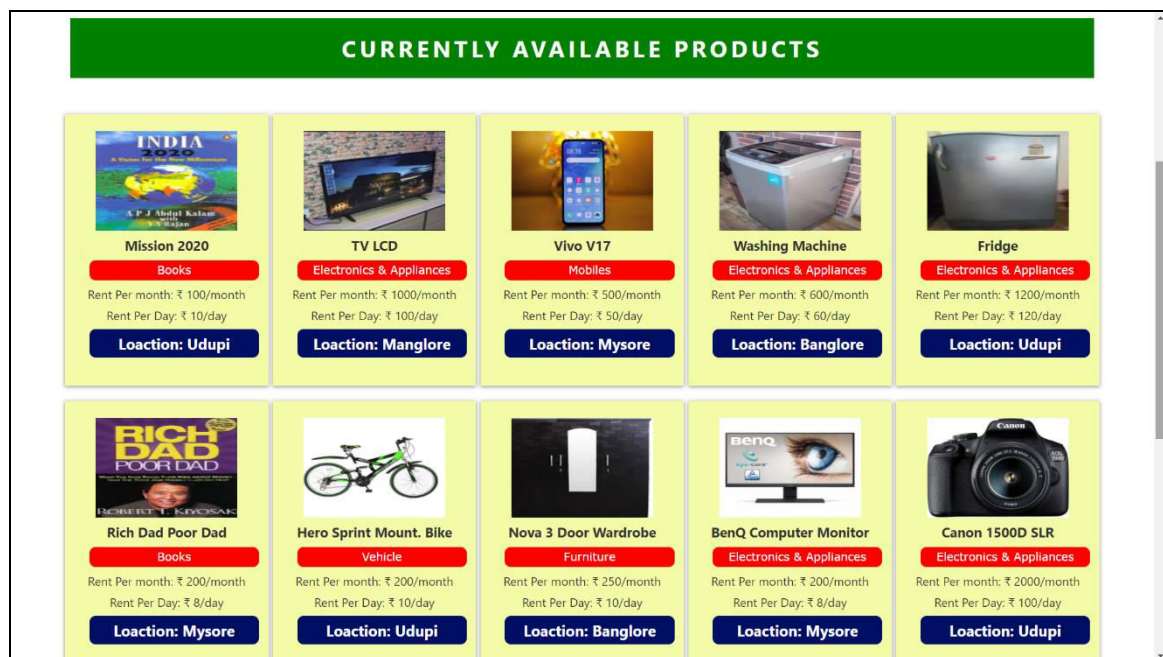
CURRENTLY AVAILABLE PRODUCTS

INDIA 2020 A Vision for the New Millennium A P J Abdul Kalam with Y S Rajan

Mission 2020
Books
Rent Per month: ₹ 100/month
Rent Per Day: ₹ 10/day
Loaction: Udupi

TV LCD
Electronics & Appliances
Rent Per month: ₹ 1000/month
Rent Per Day: ₹ 100/day
Loaction: Manglore

Vivo V17
Mobiles
Rent Per month: ₹ 500/month
Rent Per Day: ₹ 50/day
Loaction: Mysore

Washing Machine
Electronics & Appliances
Rent Per month: ₹ 600/month
Rent Per Day: ₹ 60/day
Loaction: Banglore

Fridge
Electronics & Appliances
Rent Per month: ₹ 1200/month
Rent Per Day: ₹ 120/day
Loaction: Udupi

RICH DAD POOR DAD ROBERT T. KIYOSAKI

Rich Dad Poor Dad
Books
Rent Per month: ₹ 200/month
Rent Per Day: ₹ 8/day
Loaction: Mysore

Hero Sprint Mount. Bike
Vehicle
Rent Per month: ₹ 200/month
Rent Per Day: ₹ 10/day
Loaction: Udupi

Nova 3 Door Wardrobe
Furniture
Rent Per month: ₹ 250/month
Rent Per Day: ₹ 10/day
Loaction: Banglore

BenQ

BenQ Computer Monitor
Electronics & Appliances
Rent Per month: ₹ 200/month
Rent Per Day: ₹ 8/day
Loaction: Mysore

Canon

Canon 1500D SLR
Electronics & Appliances
Rent Per month: ₹ 2000/month
Rent Per Day: ₹ 100/day
Loaction: Udupi